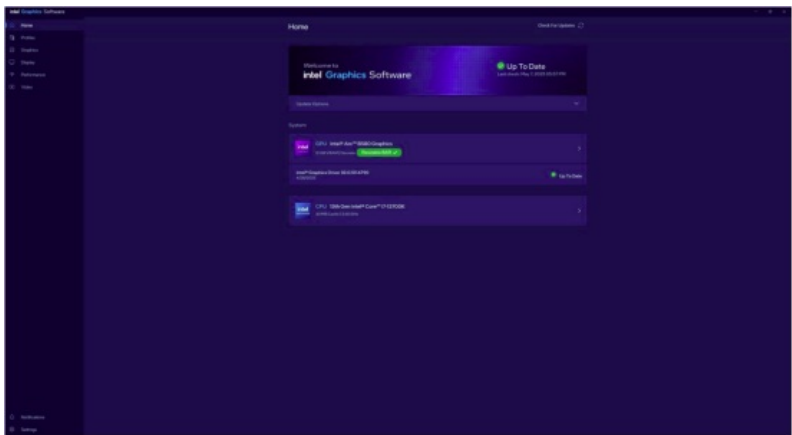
intel Graphics Software

Home
Profiles
Graphics
Display
Performance
Video

Home

Check For Updates

Welcome to
intel Graphics Software

Up To Date
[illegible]

Update Options

System

GPU Intel® Arc™ B580 Graphics
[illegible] Resizable BAR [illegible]

Intel® Graphics Driver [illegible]
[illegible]

Up To Date

CPU 13th Gen Intel® Core™ i7-13700K
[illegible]

Notifications
Settings